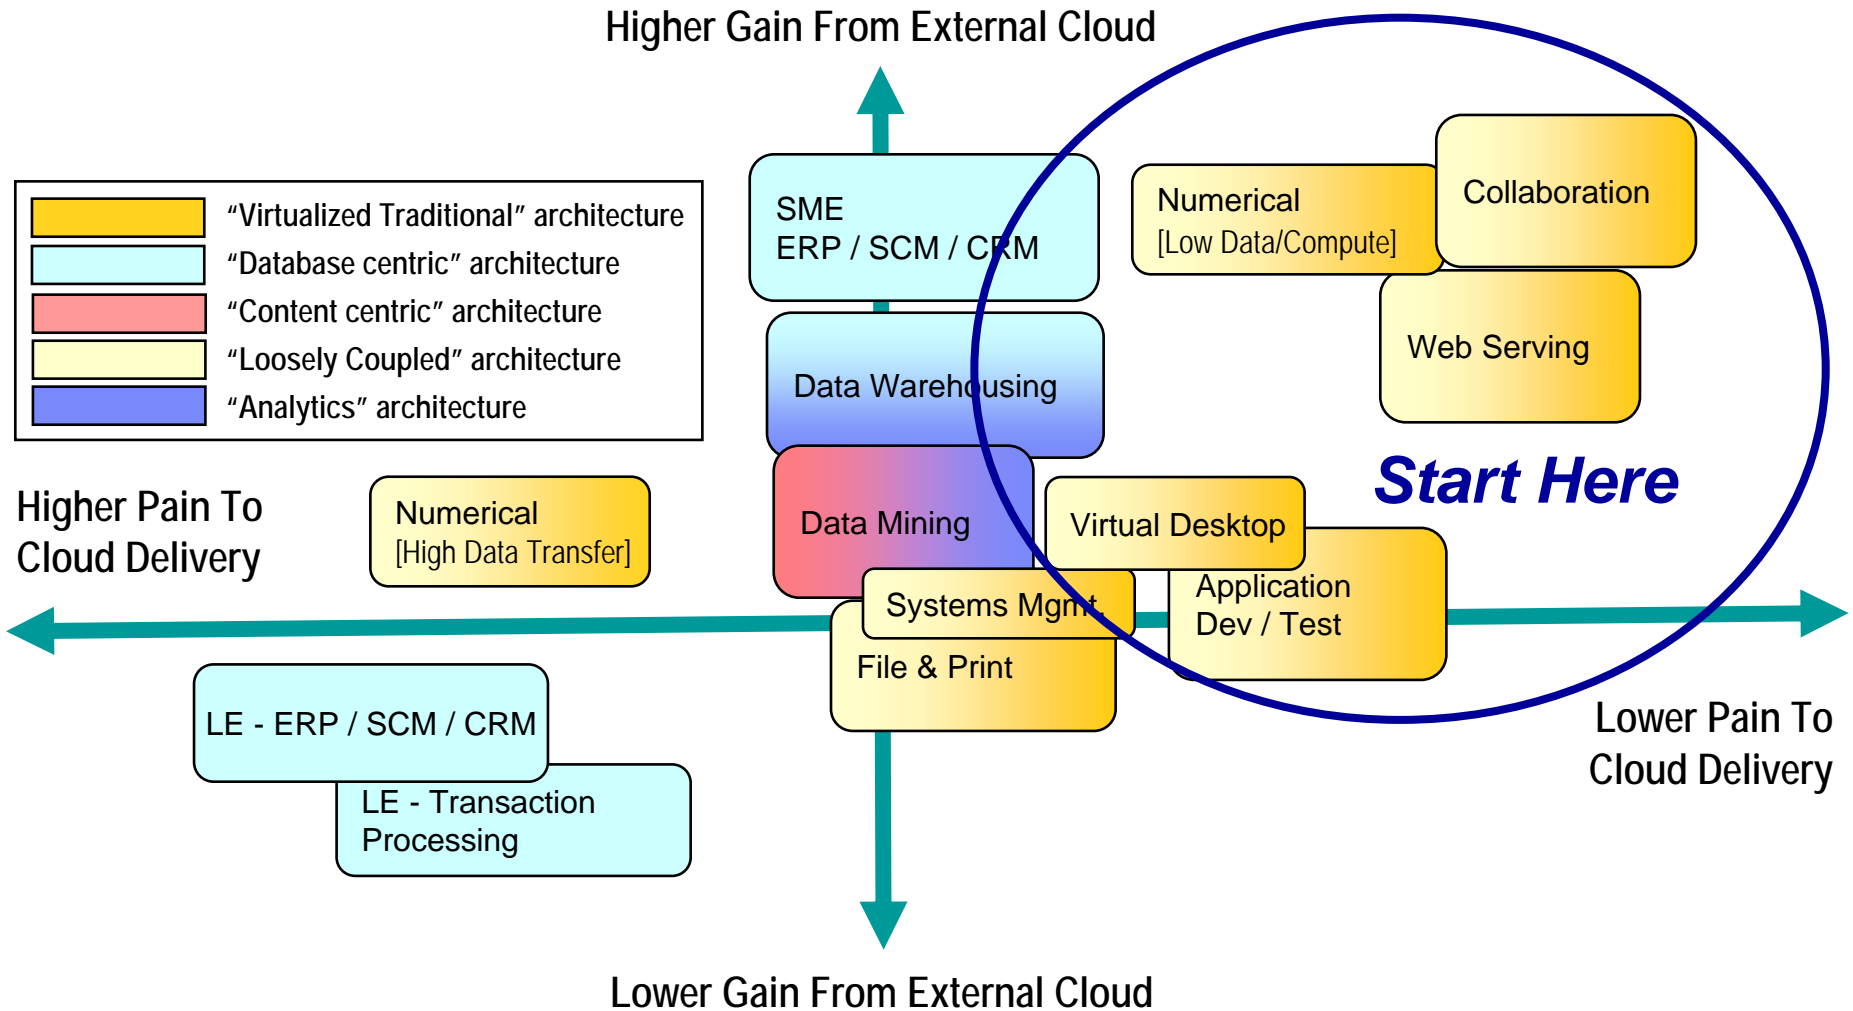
Higher Gain From External Cloud

“Virtualized Traditional” architecture
“Database centric” architecture
“Content centric” architecture
“Loosely Coupled” architecture
“Analytics” architecture

SME
ERP / SCM / CRM

Numerical
[Low Data/Compute]

Collaboration

Web Serving

Data Warehousing

Start Here

Higher Pain To Cloud Delivery

Numerical
[High Data Transfer]

Data Mining

Virtual Desktop

Systems Mgmt.

Application Dev / Test

File & Print

LE - ERP / SCM / CRM

LE - Transaction Processing

Lower Pain To Cloud Delivery

Lower Gain From External Cloud